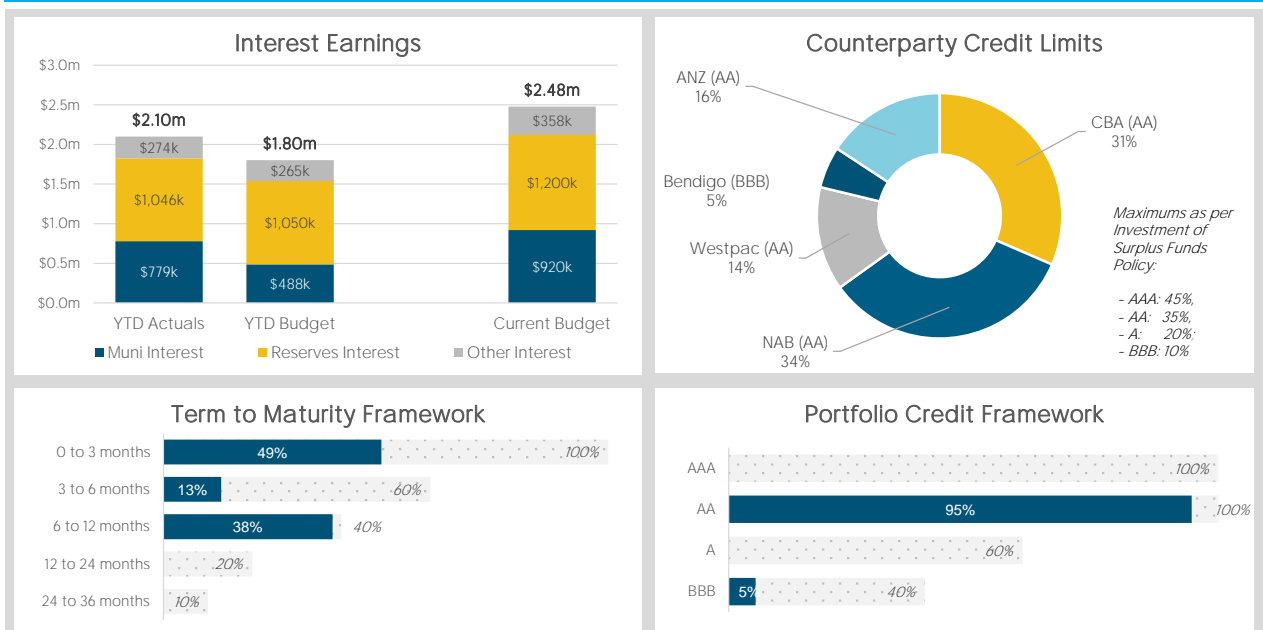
Interest Earnings

$3.0m
$2.5m
$2.0m
$1.5m
$1.0m
$0.5m
$0.0m

$2.10m
$274k
$1,046k
$779k

$1.80m
$265k
$1,050k
$488k

$2.48m
$358k
$1,200k
$920k

YTD Actuals
YTD Budget
Current Budget

Muni Interest
Reserves Interest
Other Interest

Counterparty Credit Limits

ANZ (AA)
16%
CBA (AA)
31%
Bendigo (BBB)
5%
Westpac (AA)
14%
NAB (AA)
34%

Maximums as per Investment of Surplus Funds Policy:

- AAA: 45%,
- AA: 35%,
- A: 20%;
- BBB: 10%

Term to Maturity Framework

0 to 3 months 49% 100%
3 to 6 months 13% 60%
6 to 12 months 38% 40%
12 to 24 months 20%
24 to 36 months 10%

Portfolio Credit Framework

AAA 100%
AA 95% 100%
A 60%
BBB 5% 40%